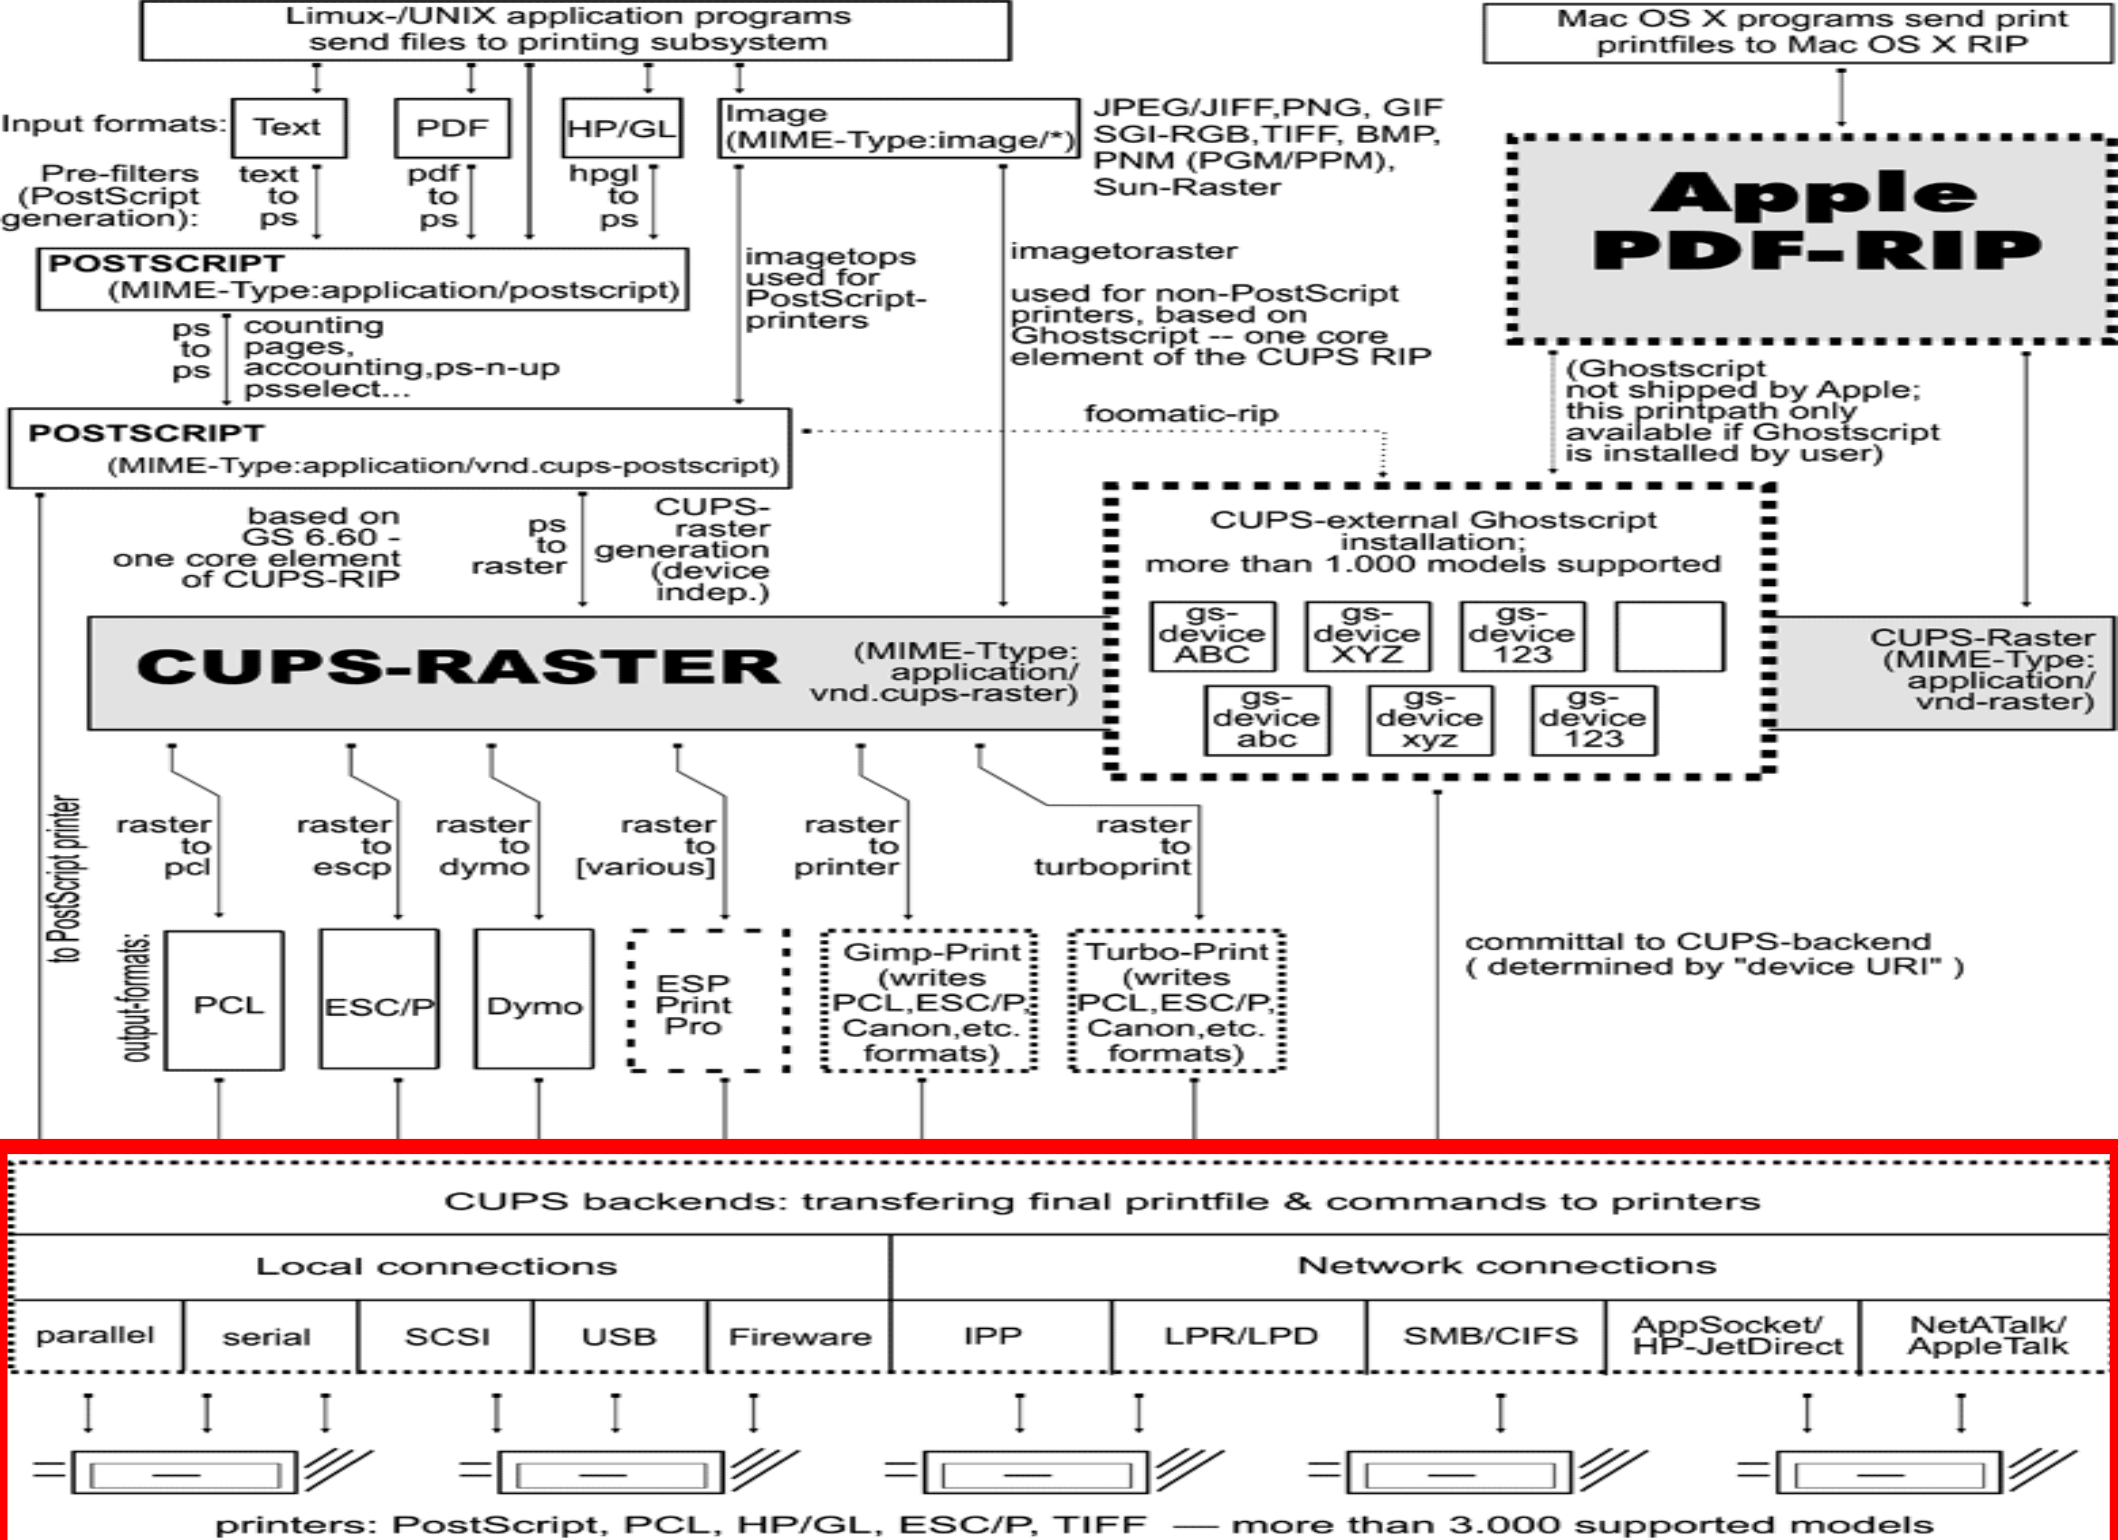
Limux-/UNIX application programs send files to printing subsystem

Mac OS X programs send print printfiles to Mac OS X RIP

Input formats:

Text

PDF

HP/GL

Image (MIME-Type:image/*)

JPEG/JIFF,PNG, GIF SGI-RGB,TIFF, BMP, PNM (PGM/PPM), Sun-Raster

Apple PDF-RIP

Pre-filters (PostScript generation):

text to ps

pdf to ps

hpgl to ps

POSTSCRIPT (MIME-Type:application/postscript)

imagetops used for PostScript-printers

imagetoraster

used for non-PostScript printers, based on Ghostscript -- one core element of the CUPS RIP

ps to ps

counting pages, accounting,ps-n-up psselect...

(Ghostscript not shipped by Apple; this printpath only available if Ghostscript is installed by user)

foomatic-rip

POSTSCRIPT (MIME-Type:application/vnd.cups-postscript)

based on GS 6.60 - one core element of CUPS-RIP

ps to raster

CUPS-raster generation (device indep.)

CUPS-external Ghostscript installation; more than 1.000 models supported

gs-device ABC

gs-device XYZ

gs-device 123

gs-device abc

gs-device xyz

gs-device 123

CUPS-RASTER

(MIME-Ttype: application/ vnd.cups-raster)

CUPS-Raster (MIME-Type: application/ vnd-raster)

to PostScript printer

raster to pcl

raster to escp

raster to dymo

raster to [various]

raster to printer

raster to turboprint

output-formats:

PCL

ESC/P

Dymo

ESP Print Pro

Gimp-Print (writes PCL,ESC/P, Canon,etc. formats)

Turbo-Print (writes PCL,ESC/P, Canon,etc. formats)

committal to CUPS-backend ( determined by "device URI" )

CUPS backends: transfering final printfile & commands to printers

Local connections

Network connections

| parallel | serial | SCSI | USB | Fireware | IPP | LPR/LPD | SMB/CIFS | AppSocket/ HP-JetDirect | NetATalk/ AppleTalk |
|---|---|---|---|---|---|---|---|---|---|

printers: PostScript, PCL, HP/GL, ESC/P, TIFF — more than 3.000 supported models